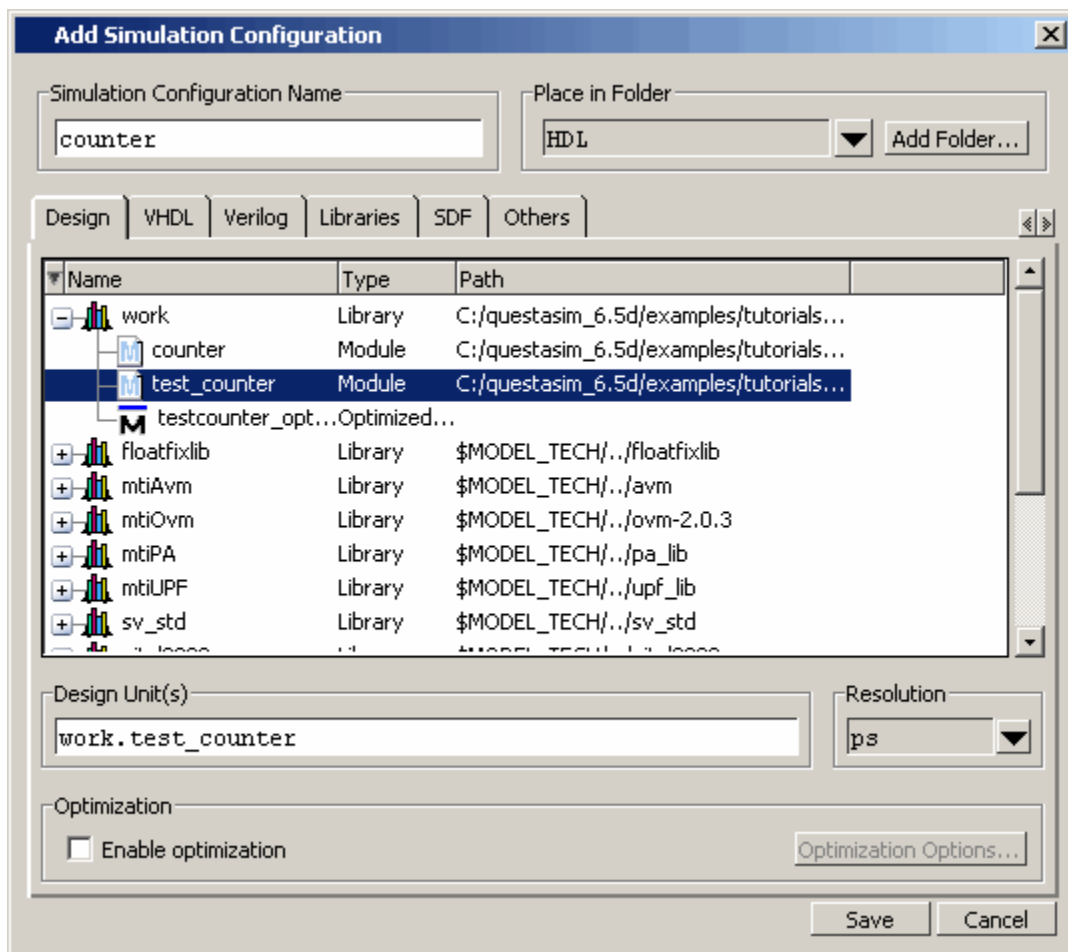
Add Simulation Configuration

Simulation Configuration Name
counter

Place in Folder
HDL
Add Folder...

Design | VHDL | Verilog | Libraries | SDF | Others

| Name | Type | Path |
|---|---|---|
| work | Library | C:/questasim_6.5d/examples/tutorials... |
| counter | Module | C:/questasim_6.5d/examples/tutorials... |
| test_counter | Module | C:/questasim_6.5d/examples/tutorials... |
| testcounter_opt... | Optimized... | |
| floatfixlib | Library | $MODEL_TECH/../floatfixlib |
| mtiAvm | Library | $MODEL_TECH/../avm |
| mtiOvm | Library | $MODEL_TECH/../ovm-2.0.3 |
| mtiPA | Library | $MODEL_TECH/../pa_lib |
| mtiUPF | Library | $MODEL_TECH/../upf_lib |
| sv_std | Library | $MODEL_TECH/../sv_std |
| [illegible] | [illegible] | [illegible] |

Design Unit(s)
work.test_counter

Resolution
ps

Optimization
Enable optimization
Optimization Options...

Save
Cancel